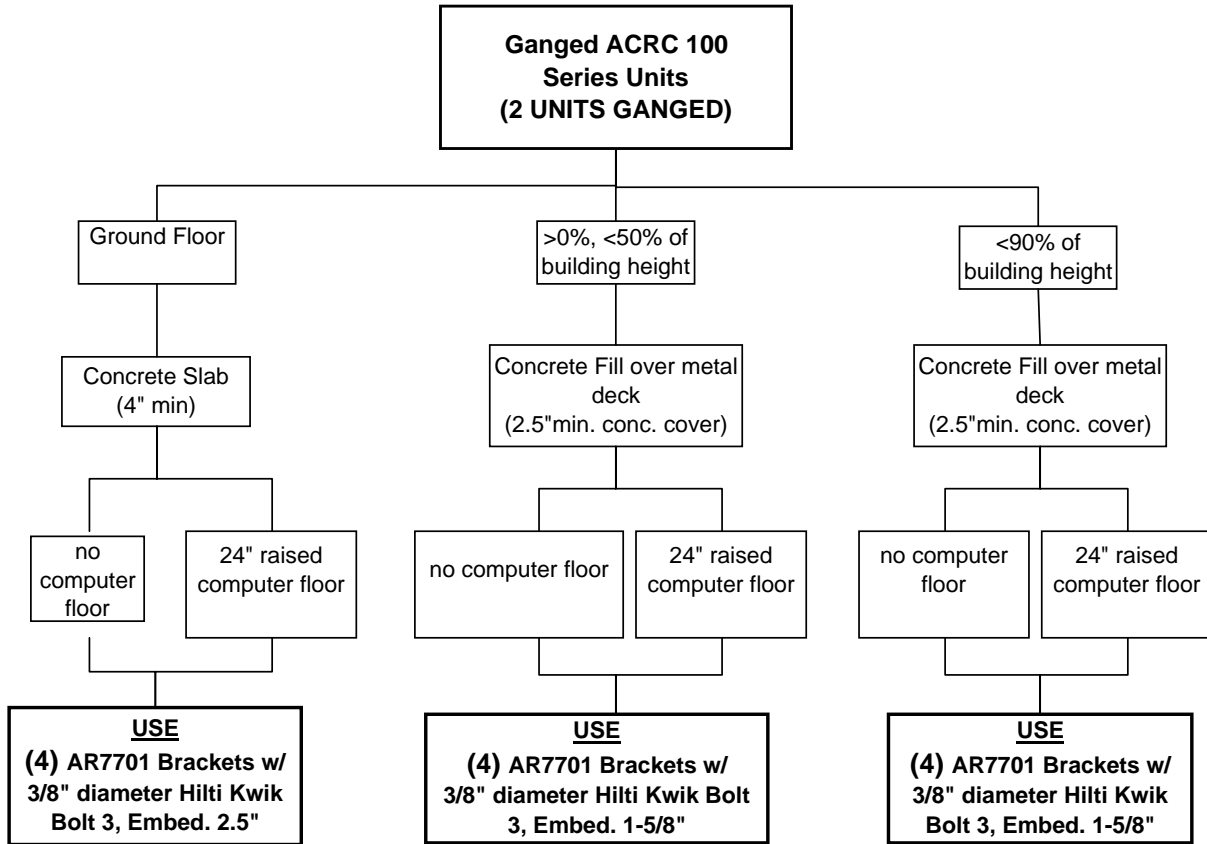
Ganged ACRC 100 Series Units (2 UNITS GANGED)

Ground Floor

Concrete Slab (4" min)

no computer floor

24" raised computer floor

USE
(4) AR7701 Brackets w/ 3/8" diameter Hilti Kwik Bolt 3, Embed. 2.5"

>0%, <50% of building height

Concrete Fill over metal deck (2.5"min. conc. cover)

no computer floor

24" raised computer floor

USE
(4) AR7701 Brackets w/ 3/8" diameter Hilti Kwik Bolt 3, Embed. 1-5/8"

<90% of building height

Concrete Fill over metal deck (2.5"min. conc. cover)

no computer floor

24" raised computer floor

USE
(4) AR7701 Brackets w/ 3/8" diameter Hilti Kwik Bolt 3, Embed. 1-5/8"